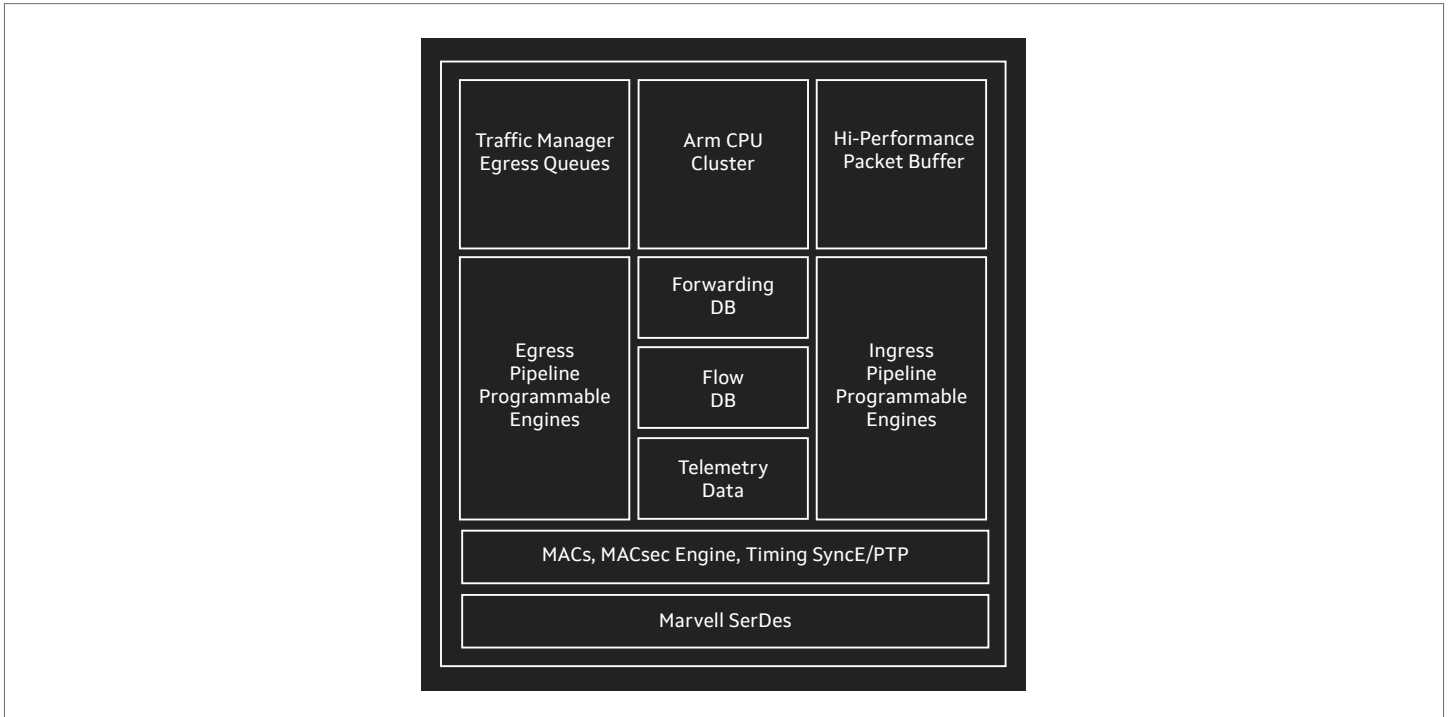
Traffic Manager
Egress Queues

Arm CPU
Cluster

Hi-Performance
Packet Buffer

Egress
Pipeline
Programmable
Engines

Forwarding
DB

Flow
DB

Telemetry
Data

Ingress
Pipeline
Programmable
Engines

MACs, MACsec Engine, Timing SyncE/PTP

Marvell SerDes